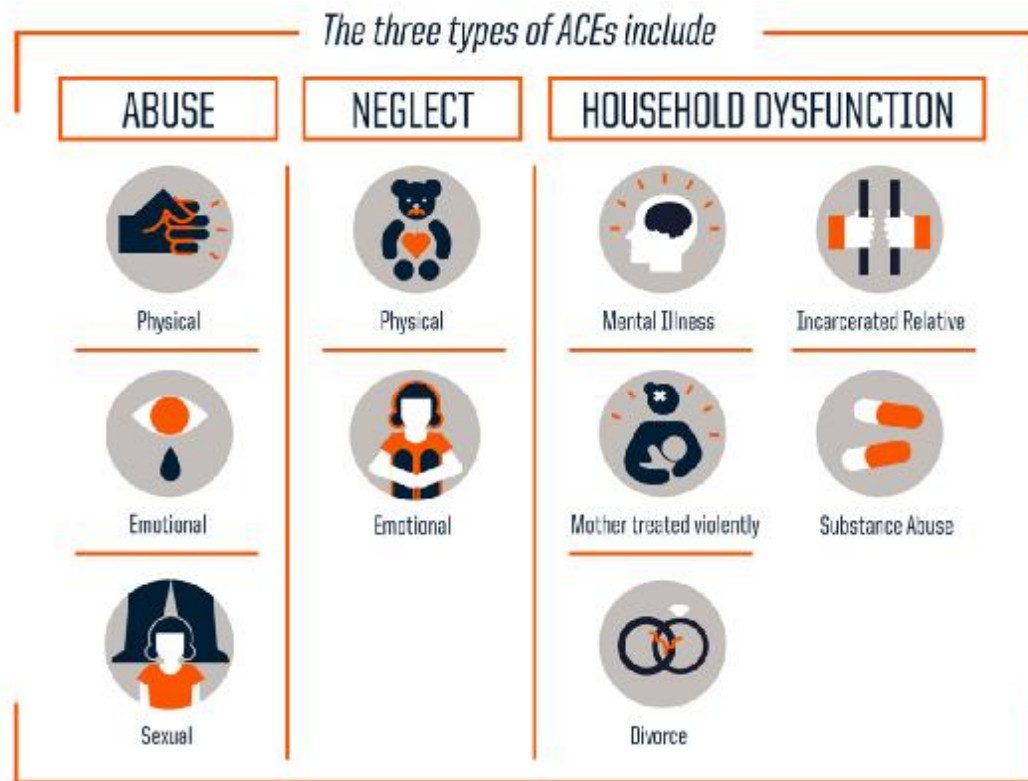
The three types of ACEs include

ABUSE

Physical

Emotional

Sexual

NEGLECT

Physical

Emotional

HOUSEHOLD DYSFUNCTION

Mental Illness

Incarcerated Relative

Mother treated violently

Substance Abuse

Divorce